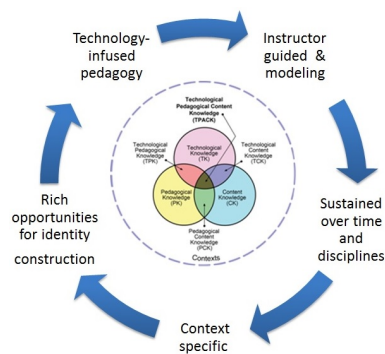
Technology-infused pedagogy

Instructor guided & modeling

Sustained over time and disciplines

Context specific

Rich opportunities for identity construction

Technological Pedagogical Content Knowledge (TPACK)

Technological Pedagogical Knowledge (TPK)

Technological Knowledge (TK)

Technological Content Knowledge (TCK)

Pedagogical Knowledge (PK)

Content Knowledge (CK)

Pedagogical Content Knowledge (PCK)

Contexts